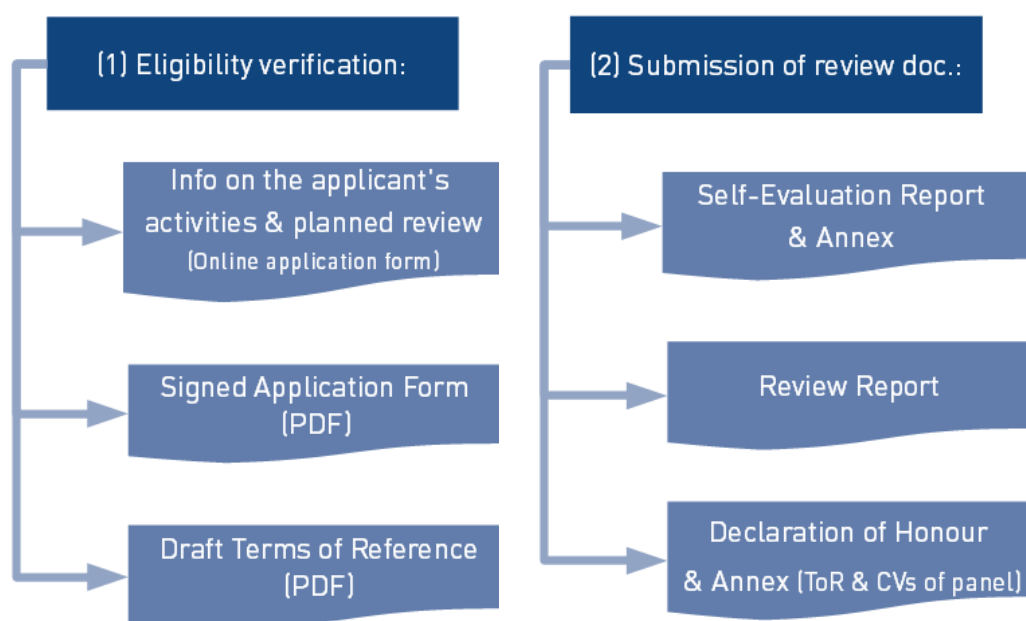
(1) Eligibility verification:

Info on the applicant's activities & planned review
(Online application form)

Signed Application Form
(PDF)

Draft Terms of Reference
(PDF)

(2) Submission of review doc.:

Self-Evaluation Report
& Annex

Review Report

Declaration of Honour
& Annex (ToR & CVs of panel)